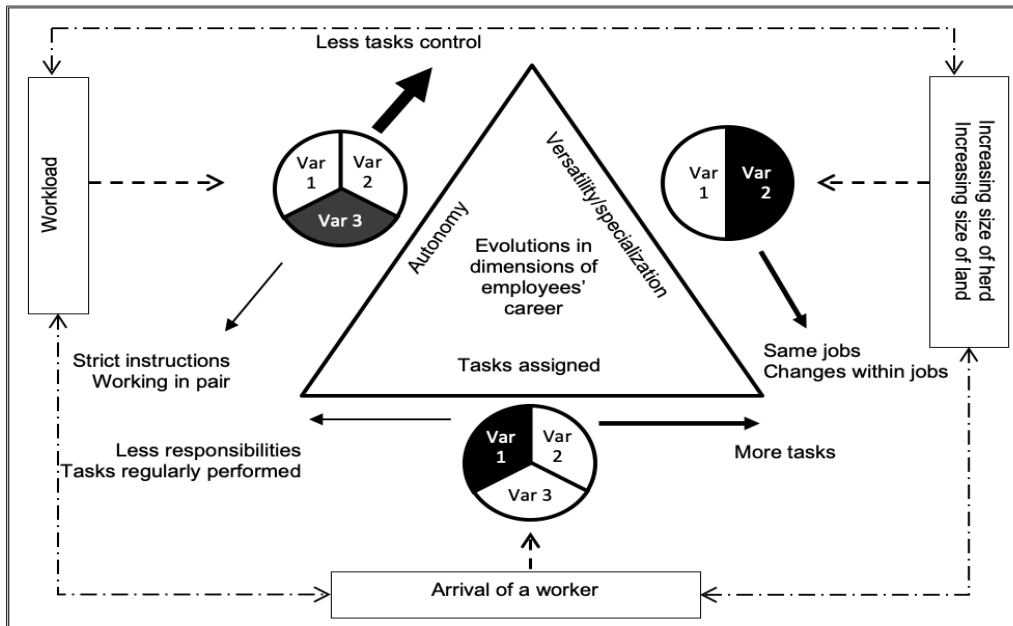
Less tasks control

Workload

Var 1
Var 2
Var 3

Autonomy

Versatility/specialization

Evolutions in dimensions of employees' career

Tasks assigned

Var 1
Var 2

Increasing size of herd
Increasing size of land

Strict instructions
Working in pair

Same jobs
Changes within jobs

Less responsibilities
Tasks regularly performed

Var 1
Var 2
Var 3

More tasks

Arrival of a worker